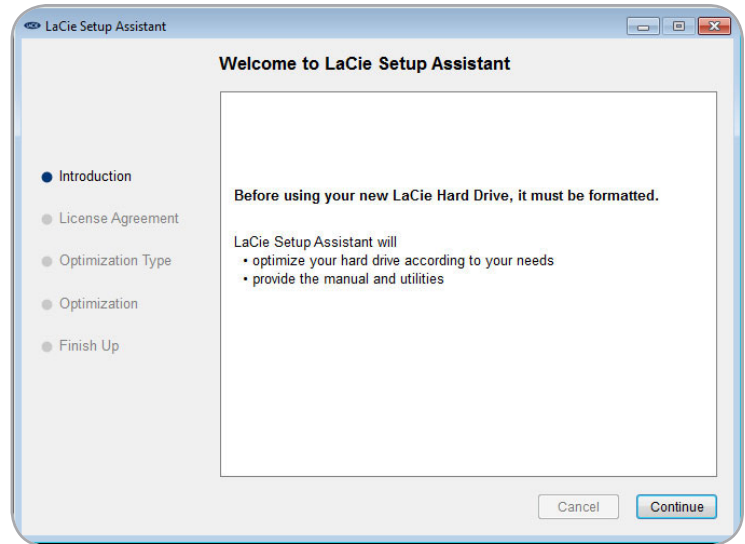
LaCie Setup Assistant

Welcome to LaCie Setup Assistant

Introduction
License Agreement
Optimization Type
Optimization
Finish Up

Before using your new LaCie Hard Drive, it must be formatted.

LaCie Setup Assistant will
• optimize your hard drive according to your needs
• provide the manual and utilities

Cancel
Continue